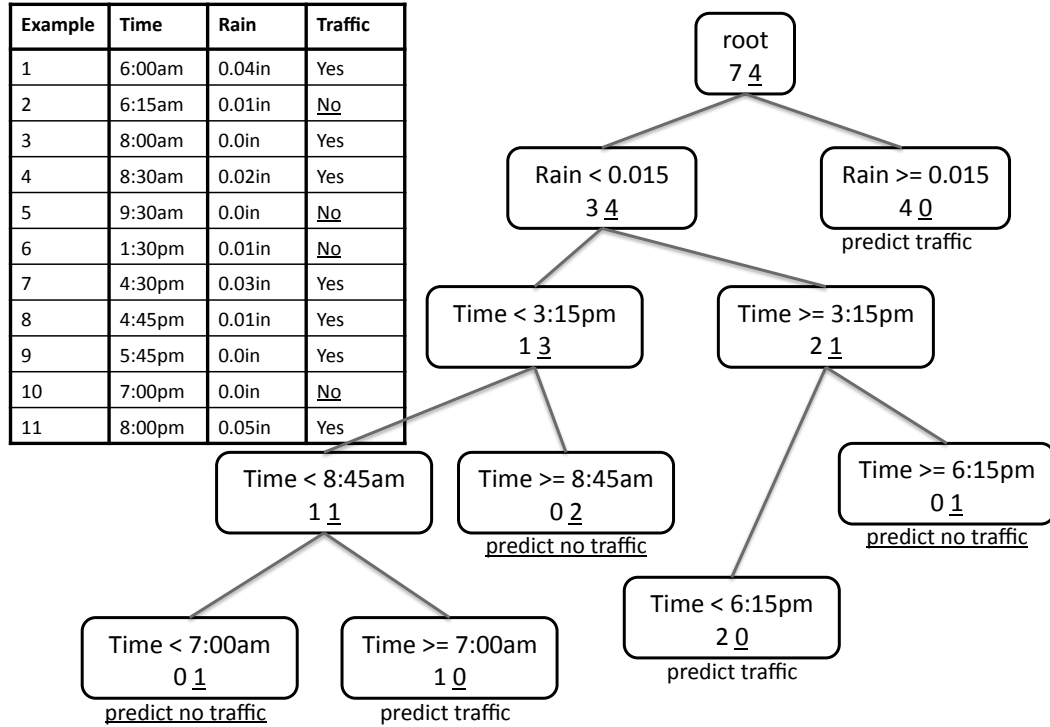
| Example | Time | Rain | Traffic |
|---|---|---|---|
| 1 | 6:00am | 0.04in | Yes |
| 2 | 6:15am | 0.01in | No |
| 3 | 8:00am | 0.0in | Yes |
| 4 | 8:30am | 0.02in | Yes |
| 5 | 9:30am | 0.0in | No |
| 6 | 1:30pm | 0.01in | No |
| 7 | 4:30pm | 0.03in | Yes |
| 8 | 4:45pm | 0.01in | Yes |
| 9 | 5:45pm | 0.0in | Yes |
| 10 | 7:00pm | 0.0in | No |
| 11 | 8:00pm | 0.05in | Yes |

root
7 4

Rain < 0.015
3 4

Rain >= 0.015
4 0
predict traffic

Time < 3:15pm
1 3

Time >= 3:15pm
2 1

Time < 8:45am
1 1

Time >= 8:45am
0 2
predict no traffic

Time >= 6:15pm
0 1
predict no traffic

Time < 6:15pm
2 0
predict traffic

Time < 7:00am
0 1
predict no traffic

Time >= 7:00am
1 0
predict traffic